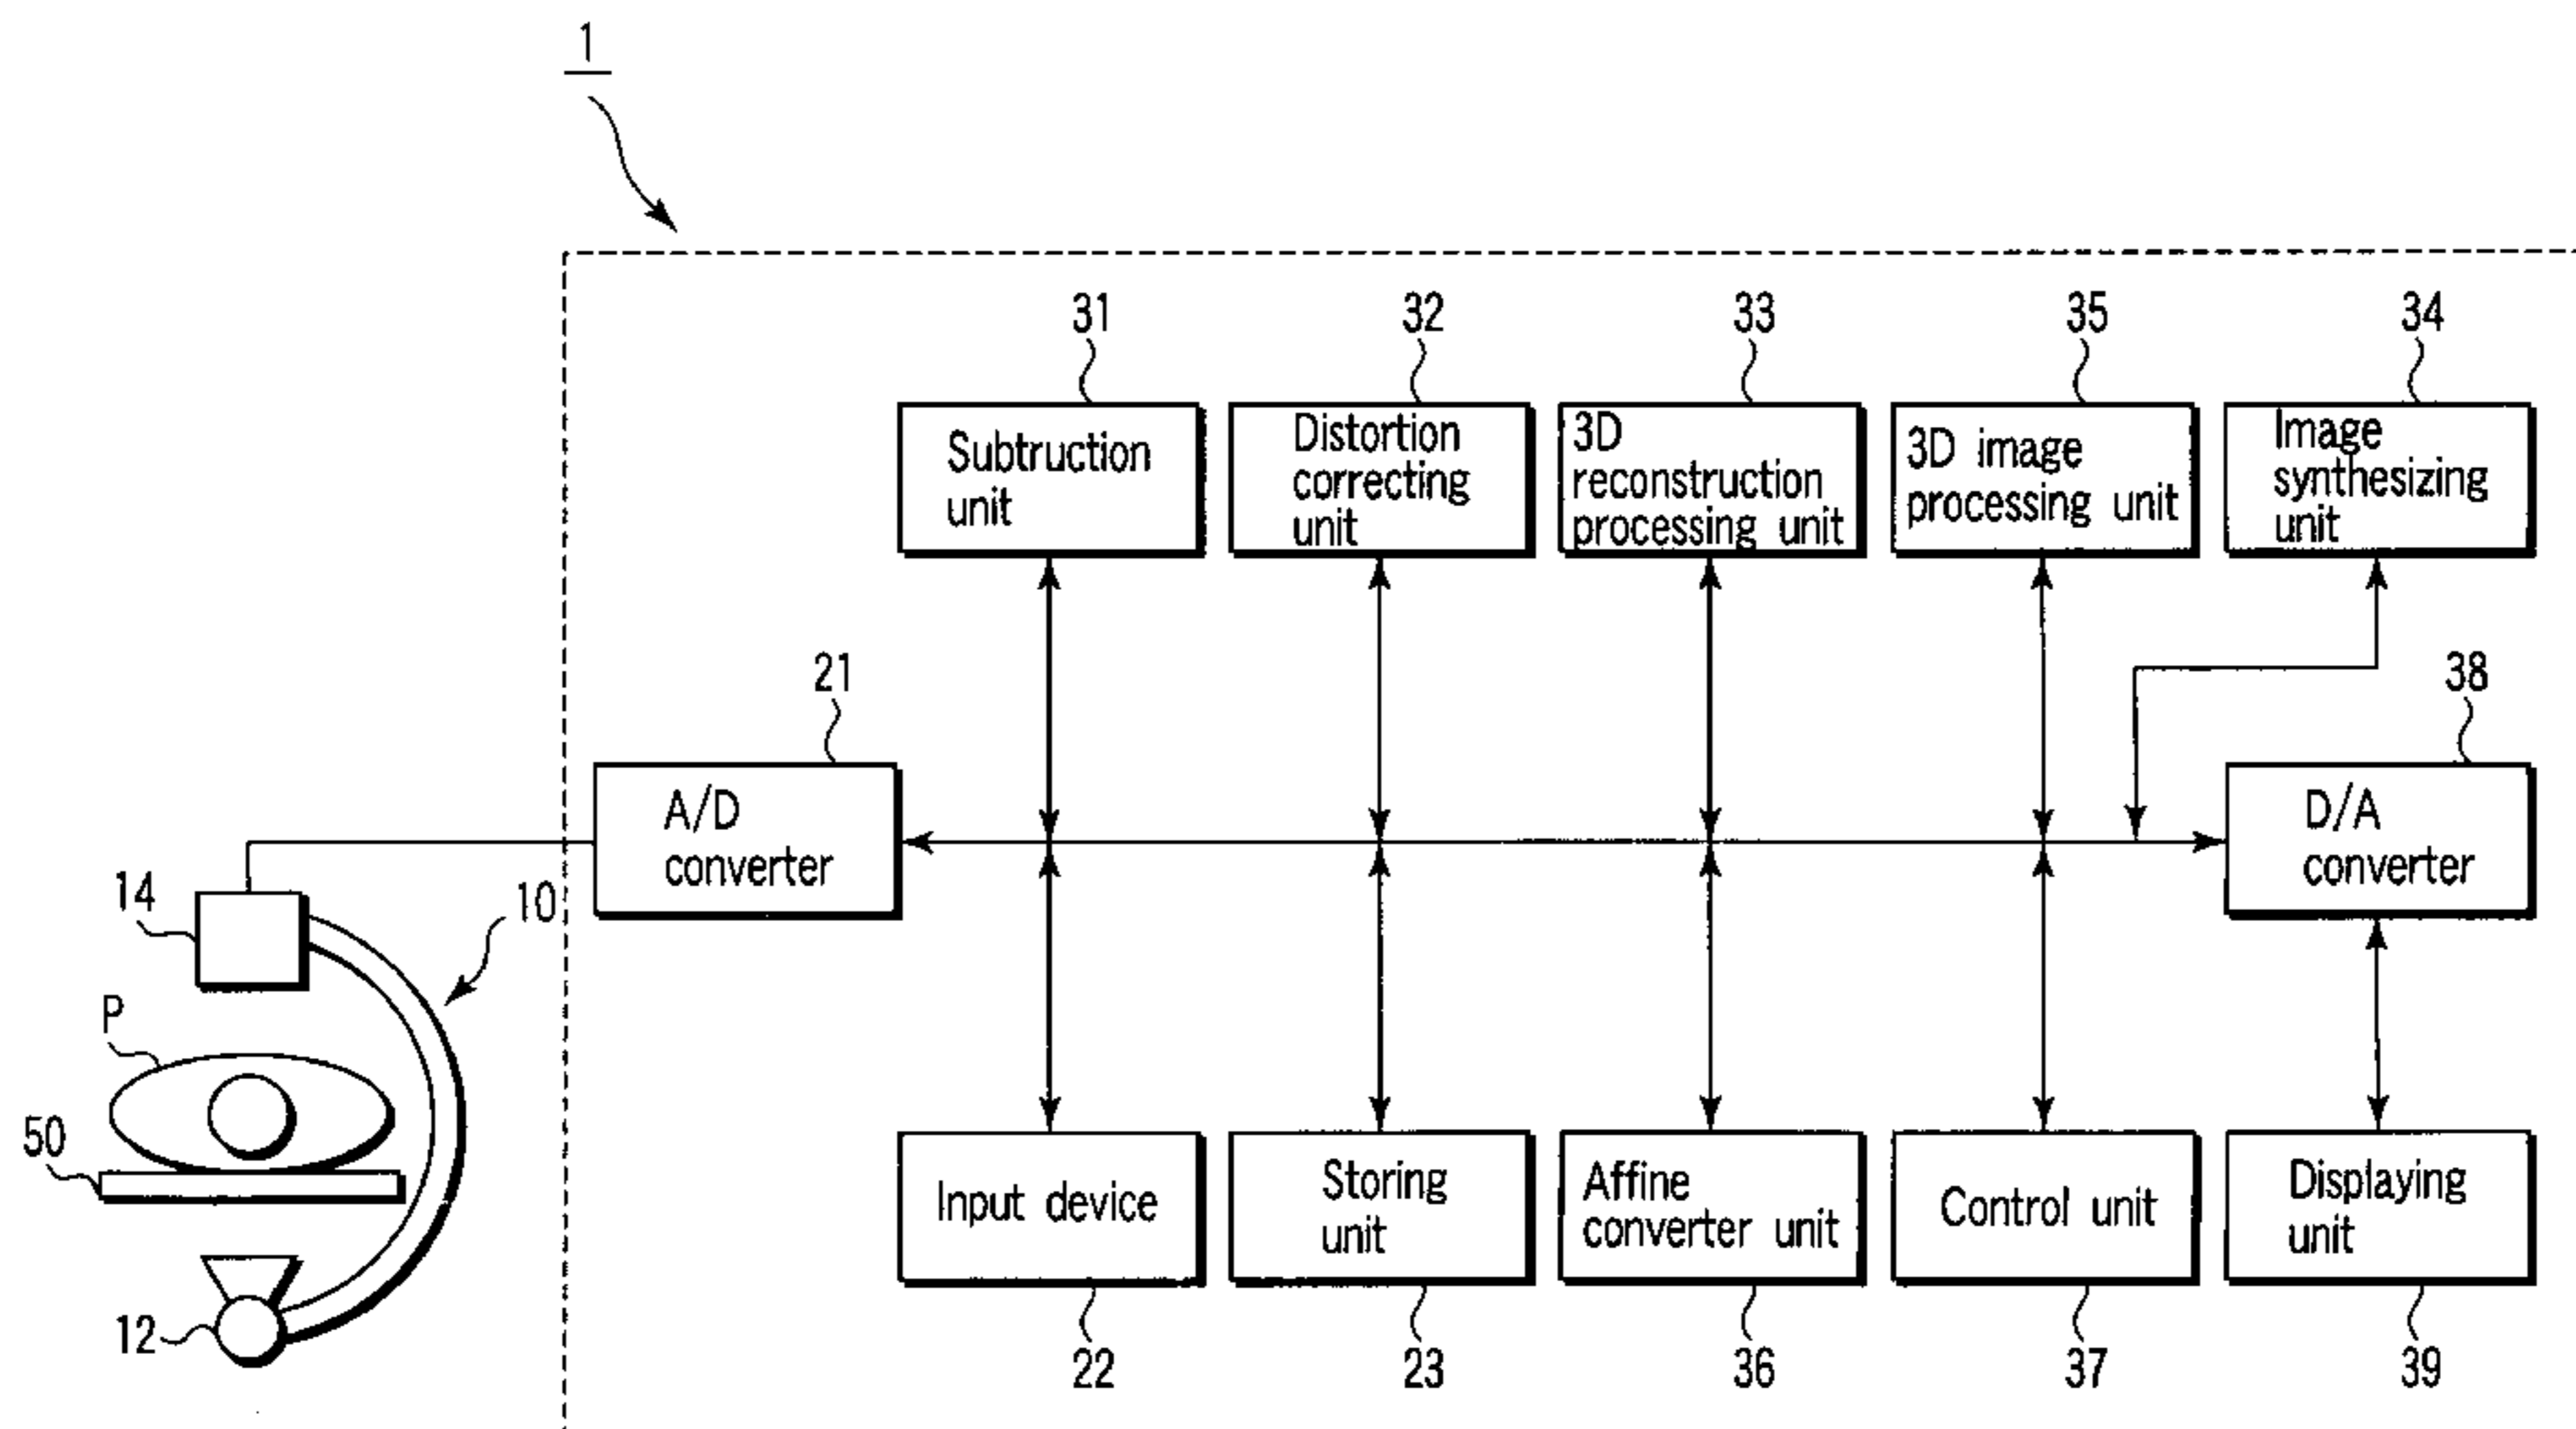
1

31
Subtruction unit

32
Distortion correcting unit

33
3D reconstruction processing unit

35
3D image processing unit

34
Image synthesizing unit

21
A/D converter

38
D/A converter

14

10

P

50

12

Input device
22

Storing unit
23

Affine converter unit
36

Control unit
37

Displaying unit
39